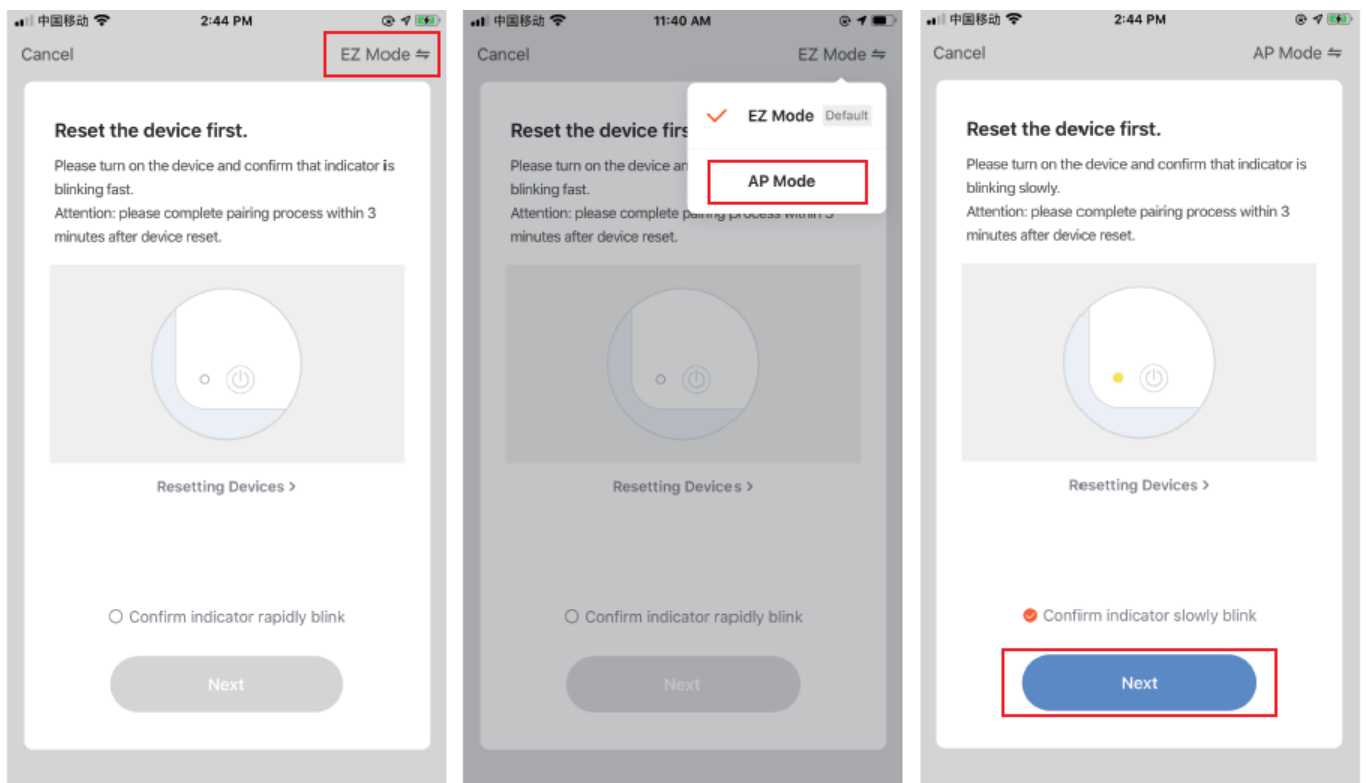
中国移动 2:44 PM

Cancel EZ Mode ⇋

Reset the device first.

Please turn on the device and confirm that indicator is blinking fast.
Attention: please complete pairing process within 3 minutes after device reset.

Resetting Devices >

Confirm indicator rapidly blink

Next

中国移动 11:40 AM

Cancel EZ Mode ⇋

EZ Mode Default

AP Mode

Reset the device firs

Please turn on the device an blinking fast.
Attention: please complete pairing process within 3 minutes after device reset.

Resetting Devices >

Confirm indicator rapidly blink

Next

中国移动 2:44 PM

Cancel AP Mode ⇋

Reset the device first.

Please turn on the device and confirm that indicator is blinking slowly.
Attention: please complete pairing process within 3 minutes after device reset.

Resetting Devices >

Confirm indicator slowly blink

Next